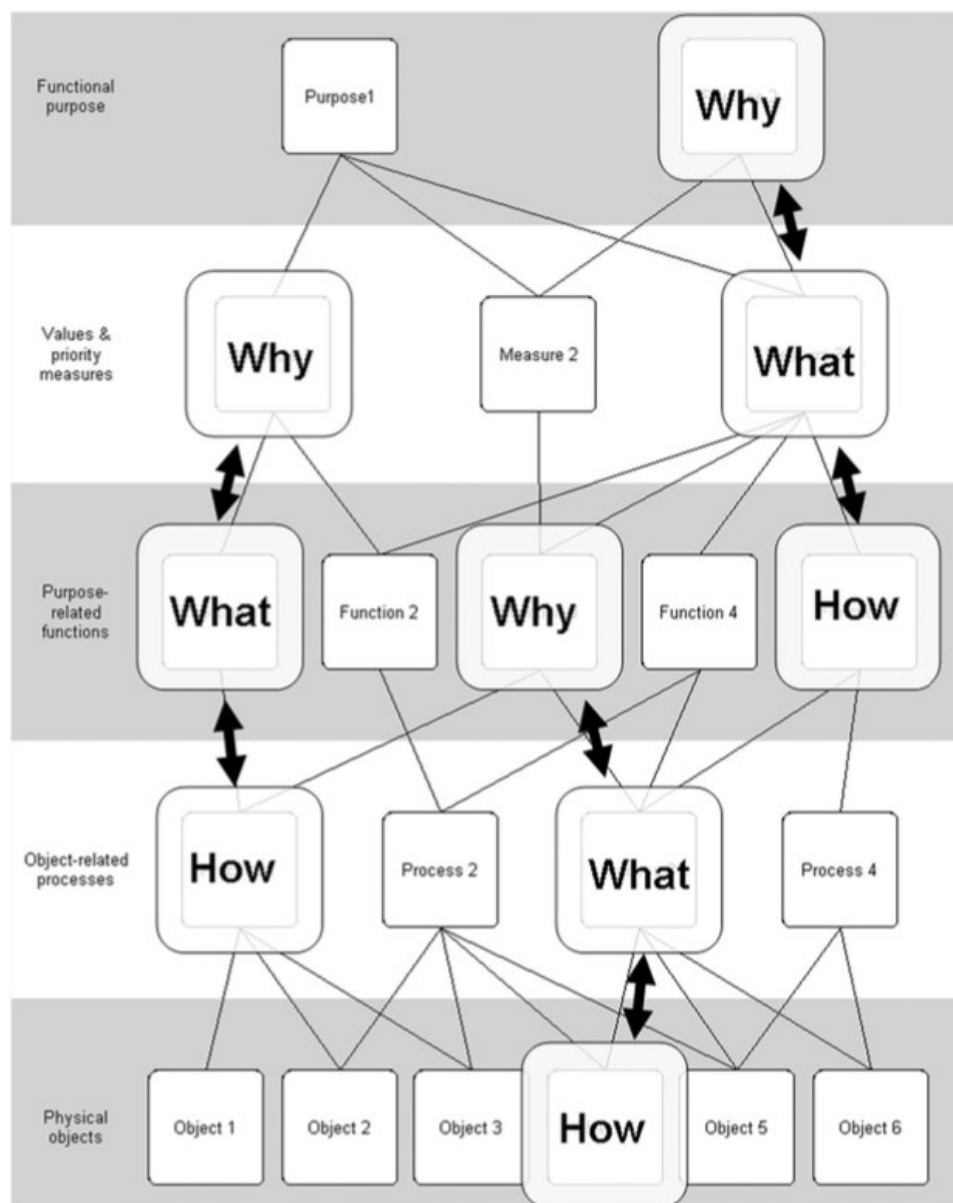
Functional purpose

Purpose1

Why

Values & priority measures

Why

Measure 2

What

Purpose-related functions

What

Function 2

Why

Function 4

How

Object-related processes

How

Process 2

What

Process 4

Physical objects

Object 1

Object 2

Object 3

How

Object 5

Object 6